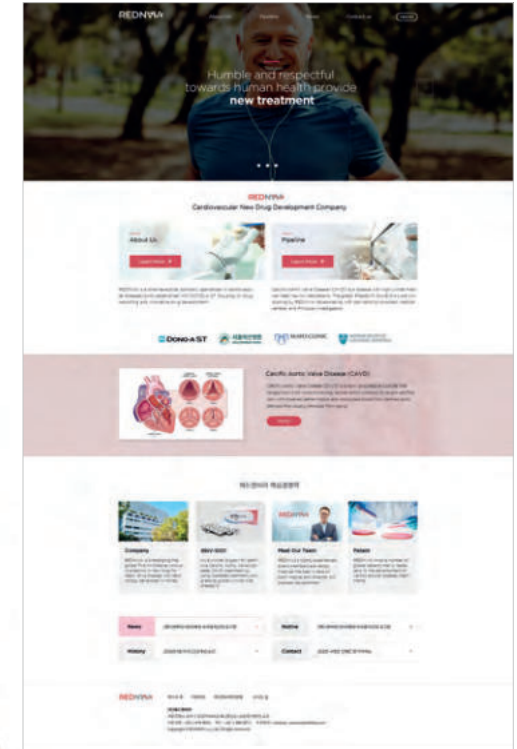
REDNVIA

Humble and respectful towards human health provide new treatment

REDNVIA
Cardiovascular New Drug Development Company

About Us
Learn more

Pipeline
Learn more

DONG-A ST

Calcific Aortic Valve Disease (CAVD)

레드엔비아 핵심경쟁력

Company

RBM-0007

Meet Our Team

Patent

News

Notice

History

Contact

REDNVIA